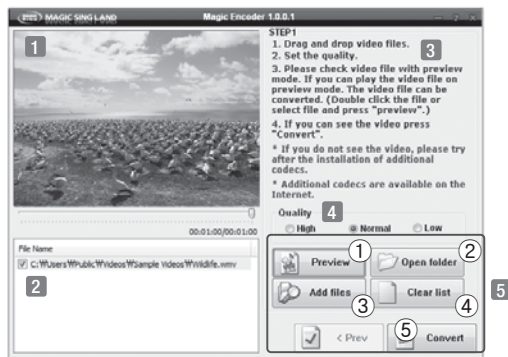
MAGIC SING LAND

Magic Encoder 1.0.0.1

1

00:01:00/00:01:00

File Name

C:₩Users₩Public₩Videos₩Sample Videos₩Wildlife.wmv

2

STEP1

1. Drag and drop video files.

2. Set the quality.

3

3. Please check video file with preview mode. If you can play the video file on preview mode. The video file can be converted. (Double click the file or select file and press "preview".)

4. If you can see the video press "Convert".

* If you do not see the video, please try after the installation of additional codecs.

* Additional codecs are available on the Internet.

Quality

4

High

Normal

Low

1

Preview

2

Open folder

5

Add files

3

Clear list

4

< Prev

5

Convert